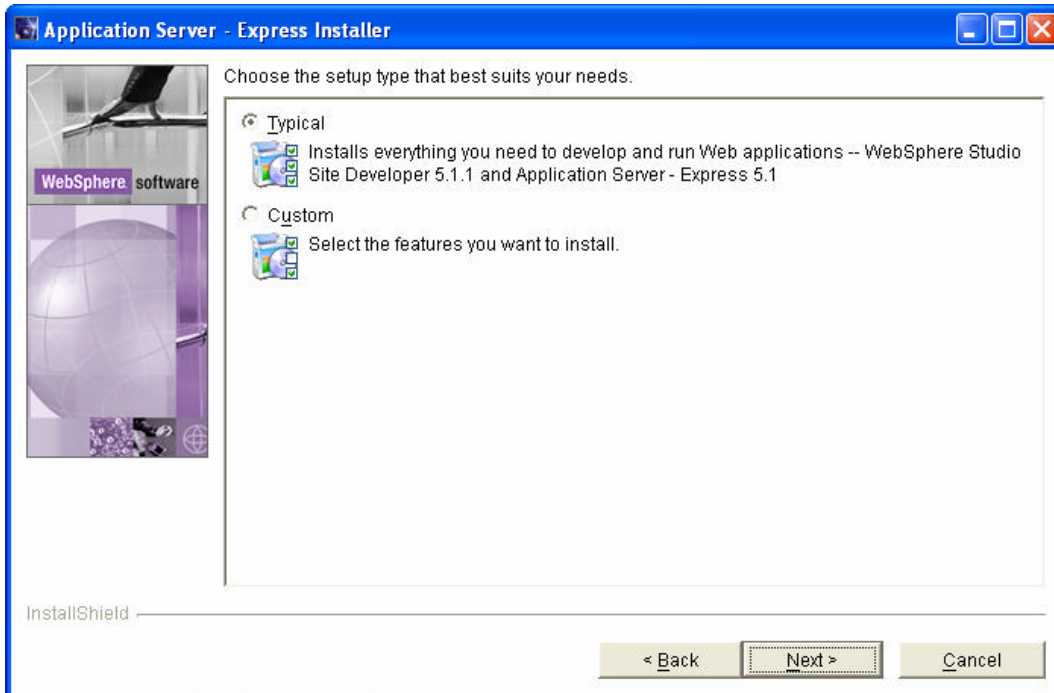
Application Server - Express Installer

WebSphere software

Choose the setup type that best suits your needs.

Typical

Installs everything you need to develop and run Web applications -- WebSphere Studio Site Developer 5.1.1 and Application Server - Express 5.1

Custom

Select the features you want to install.

InstallShield

< Back

Next >

Cancel